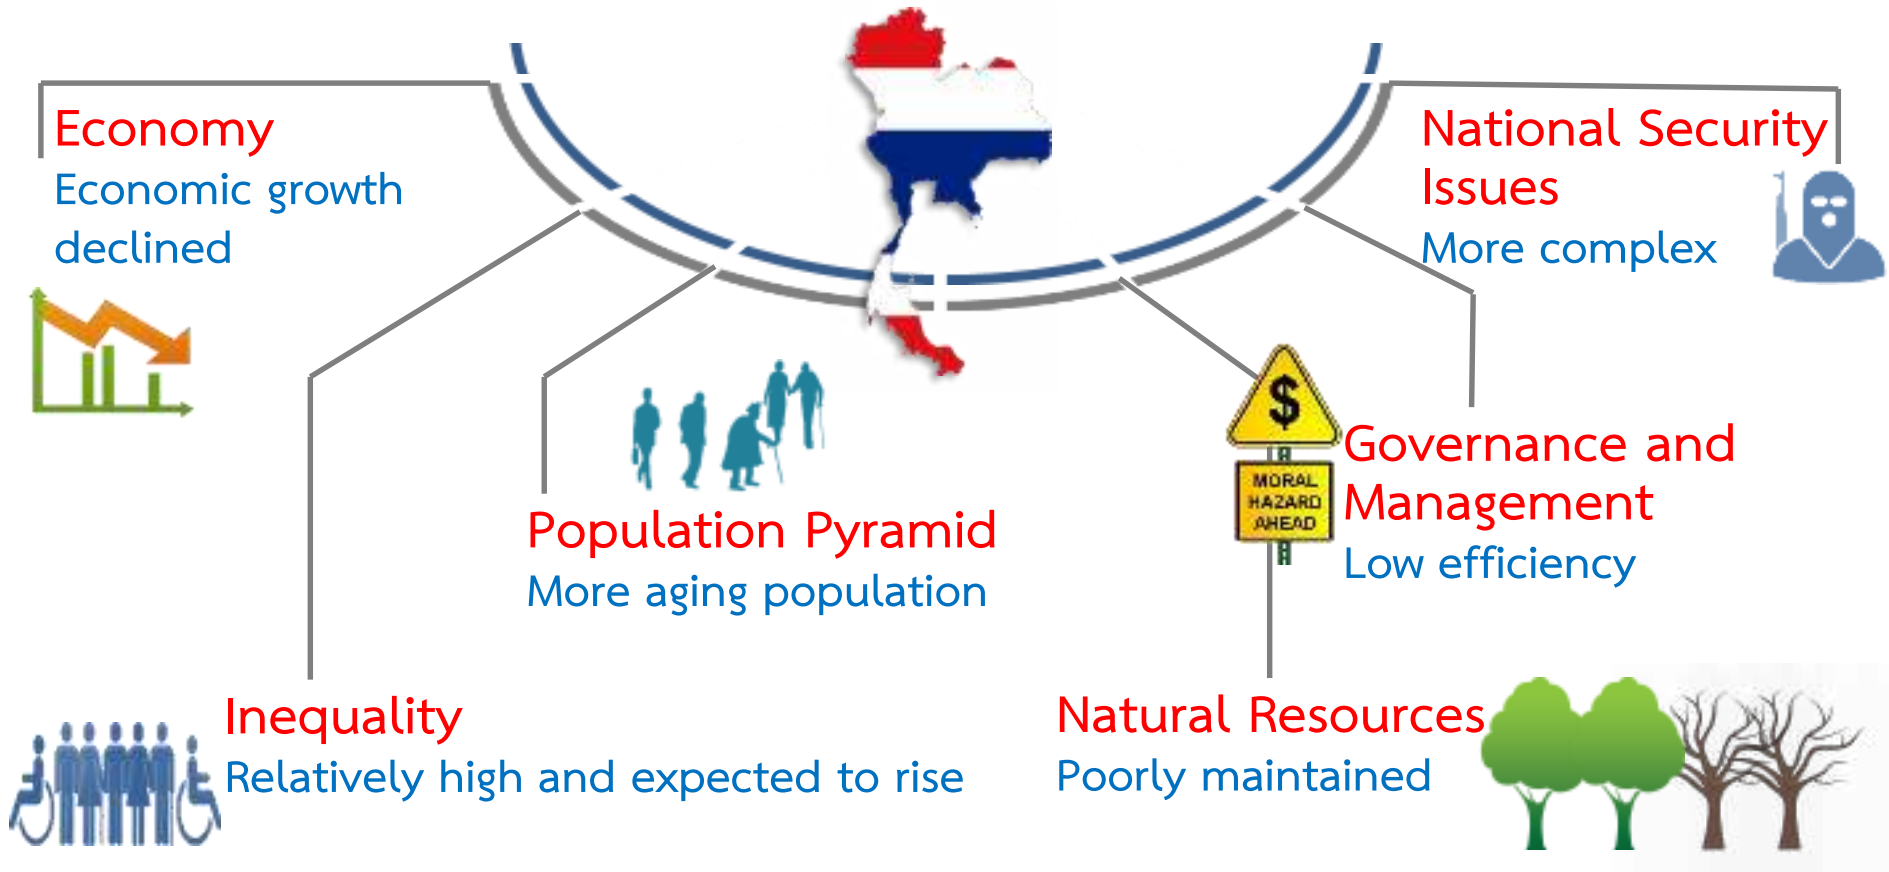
Economy
Economic growth declined

National Security Issues
More complex

Population Pyramid
More aging population

$
MORAL HAZARD AHEAD

Governance and Management
Low efficiency

Inequality
Relatively high and expected to rise

Natural Resources
Poorly maintained